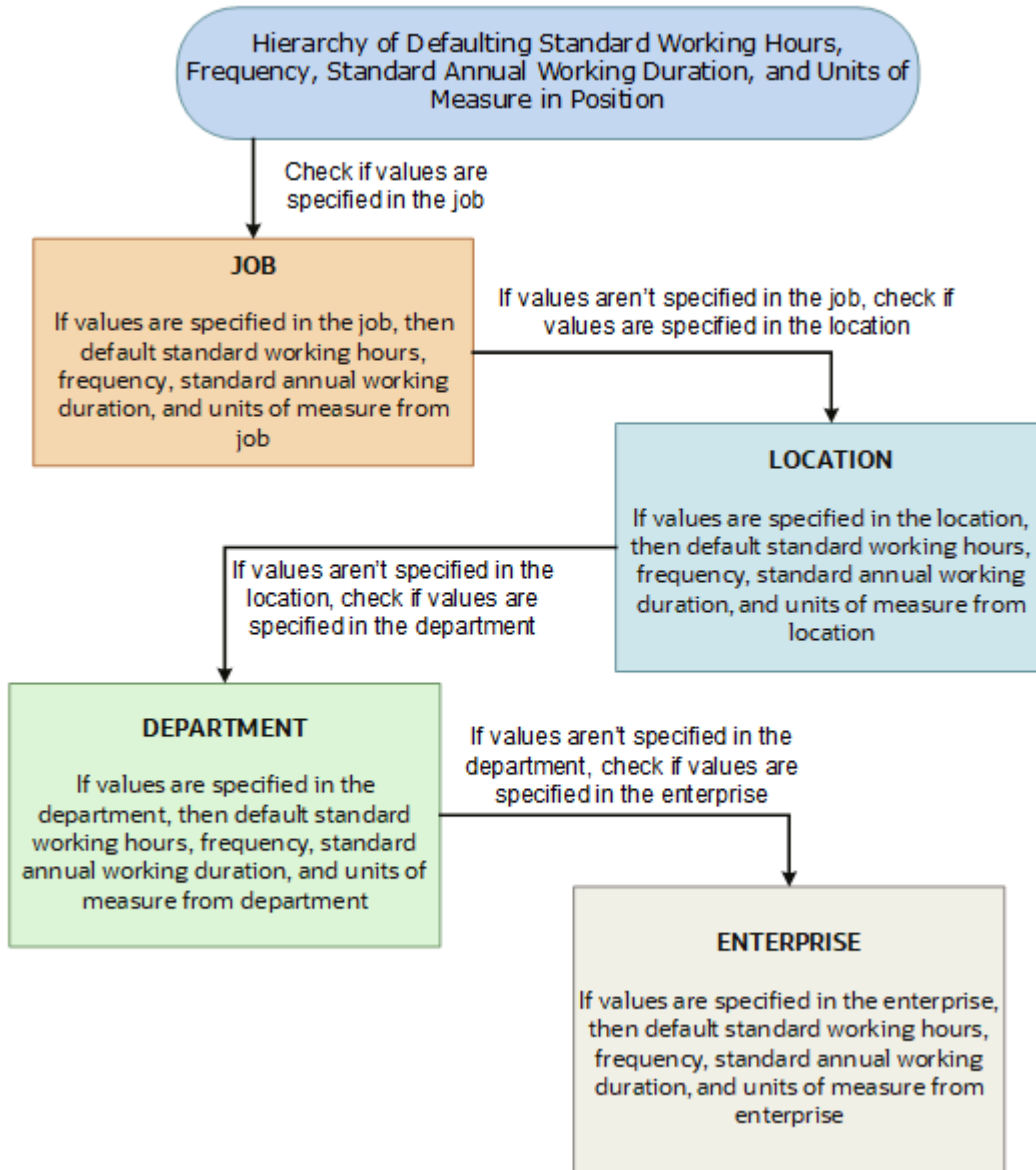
Hierarchy of Defaulting Standard Working Hours, Frequency, Standard Annual Working Duration, and Units of Measure in Position

Check if values are specified in the job

JOB

If values are specified in the job, then default standard working hours, frequency, standard annual working duration, and units of measure from job

If values aren't specified in the job, check if values are specified in the location

LOCATION

If values are specified in the location, then default standard working hours, frequency, standard annual working duration, and units of measure from location

If values aren't specified in the location, check if values are specified in the department

DEPARTMENT

If values are specified in the department, then default standard working hours, frequency, standard annual working duration, and units of measure from department

If values aren't specified in the department, check if values are specified in the enterprise

ENTERPRISE

If values are specified in the enterprise, then default standard working hours, frequency, standard annual working duration, and units of measure from enterprise